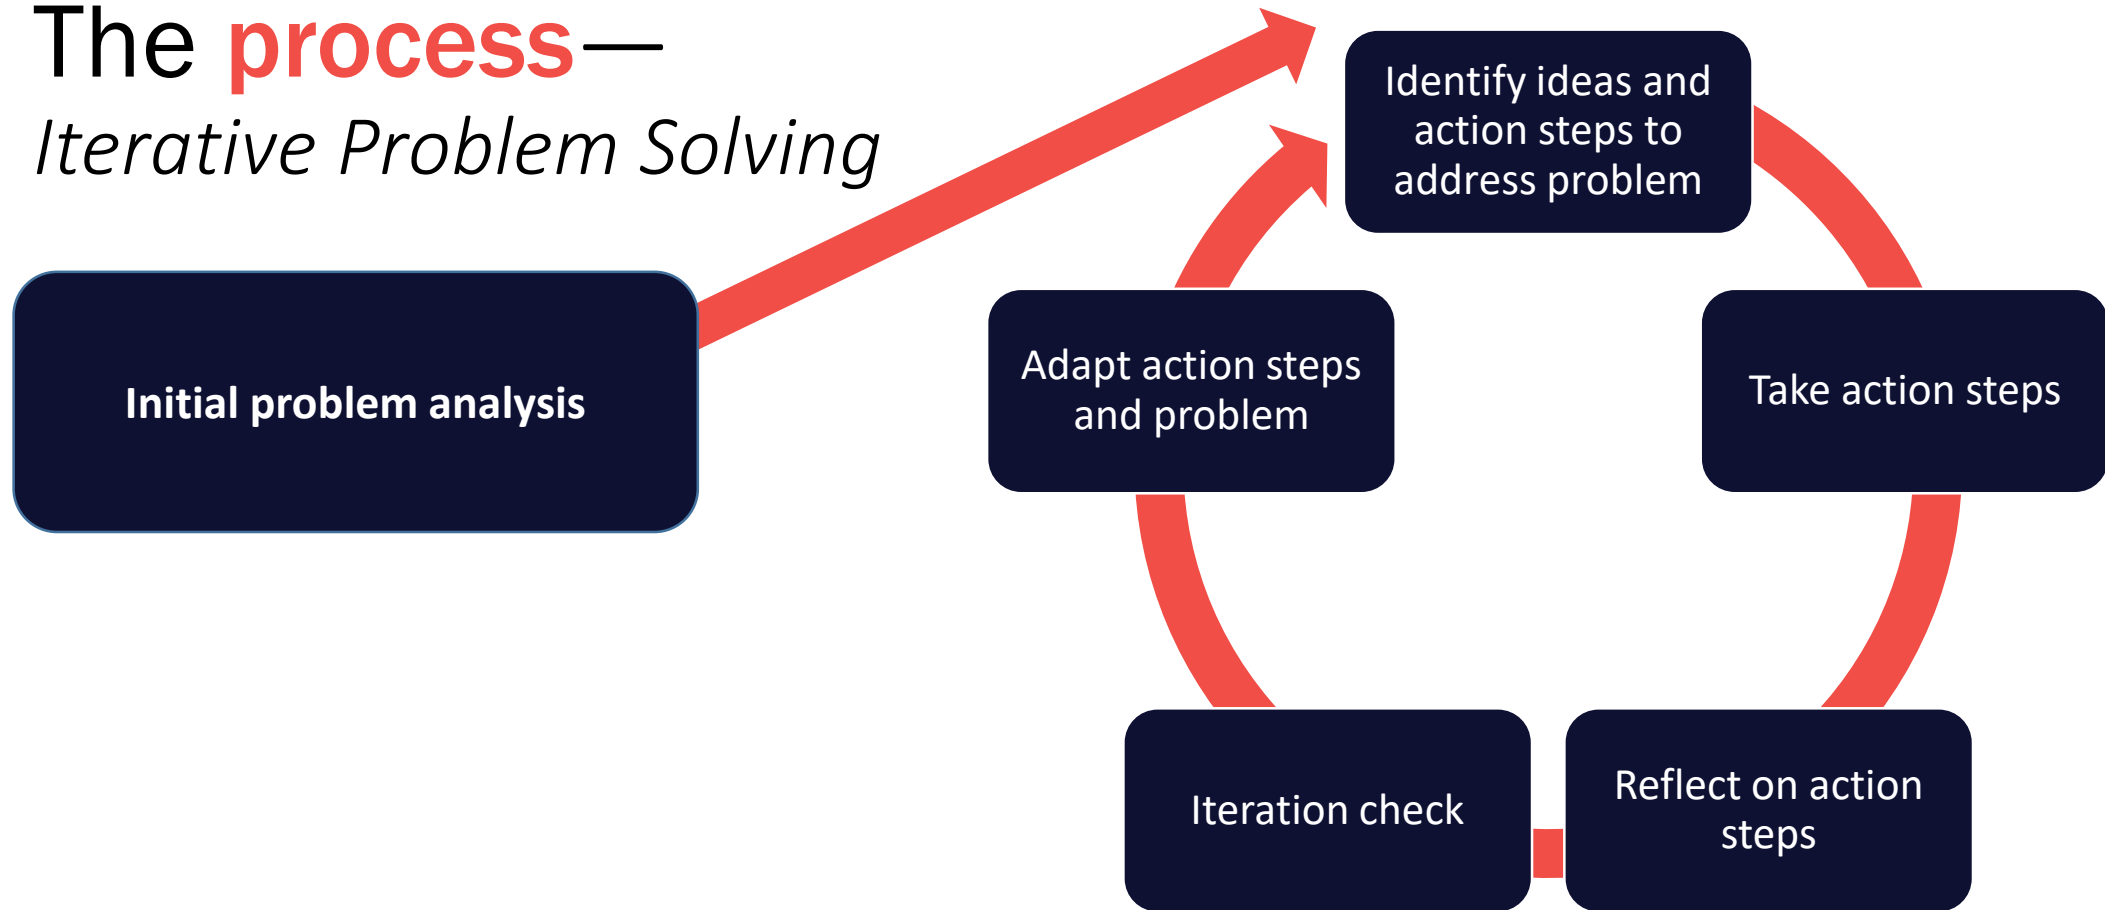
The process—
Iterative Problem Solving

Initial problem analysis

Identify ideas and action steps to address problem

Take action steps

Reflect on action steps

Iteration check

Adapt action steps and problem